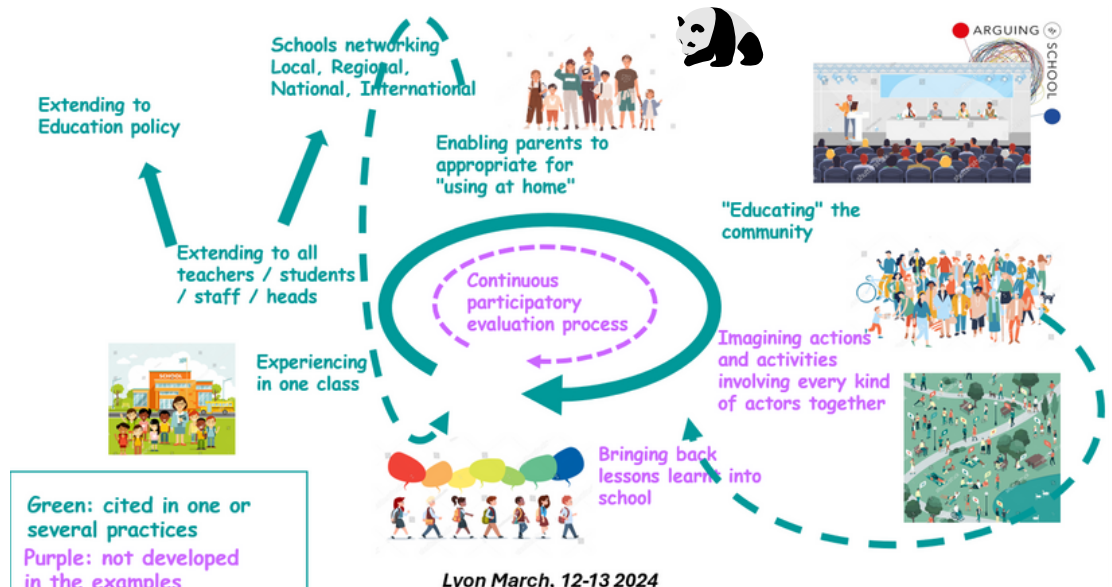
ARGUING SCHOOL

Schools networking Local, Regional, National, International

Extending to Education policy

Enabling parents to appropriate for "using at home"

"Educating" the community

Extending to all teachers / students / staff / heads

Continuous participatory evaluation process

Imagining actions and activities involving every kind of actors together

Experiencing in one class

SCHOOL

Bringing back lessons learnt into school

Green: cited in one or several practices
Purple: not developed in the examples

Lyon March, 12-13 2024